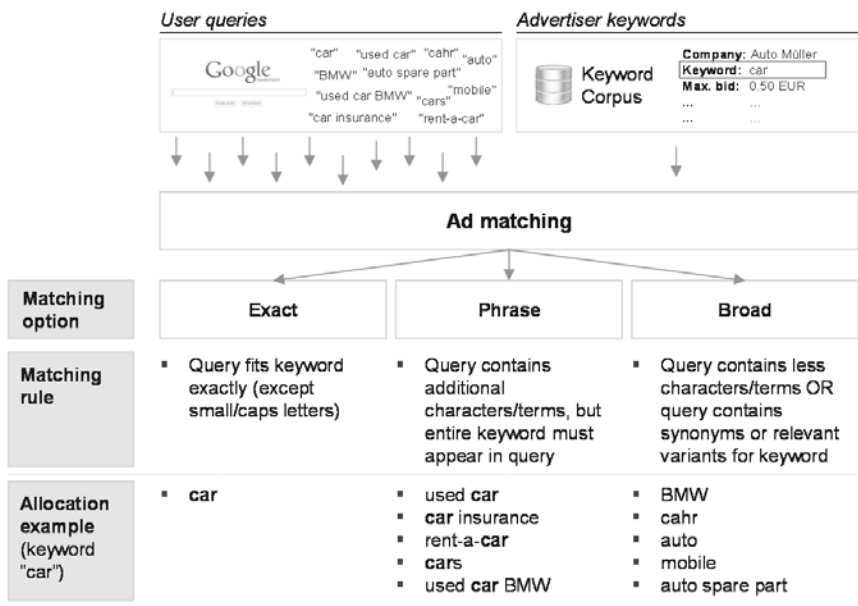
User queries

Advertiser keywords

Google

"car" "used car" "cahr" "auto" "BMW" "auto spare part" "used car BMW" "cars" "mobile" "car insurance" "rent-a-car"

Keyword Corpus

Company: Auto Müller
Keyword: car
Max. bid: 0.50 EUR
... ...
... ...

Ad matching

| Matching option | Exact | Phrase | Broad |
|---|---|---|---|
| Matching rule | ▪ Query fits keyword exactly (except small/caps letters) | ▪ Query contains additional characters/terms, but entire keyword must appear in query | ▪ Query contains less characters/terms OR query contains synonyms or relevant variants for keyword |
| Allocation example (keyword "car") | ▪ **car** | ▪ used **car**<br>▪ **car** insurance<br>▪ rent-a-**car**<br>▪ **cars**<br>▪ used **car** BMW | ▪ BMW<br>▪ cahr<br>▪ auto<br>▪ mobile<br>▪ auto spare part |